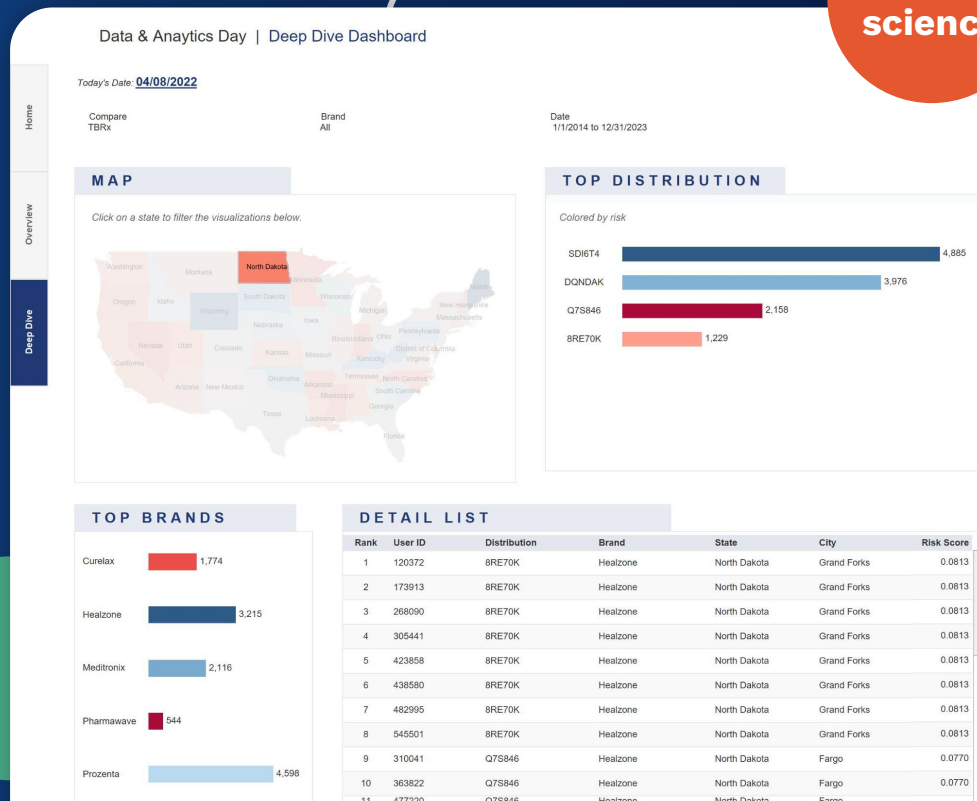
scienc

Data & Anaytics Day | Deep Dive Dashboard

Home

Overview

Deep Dive

Today's Date: 04/08/2022

Compare
TBRx

Brand
All

Date
1/1/2014 to 12/31/2023

MAP

Click on a state to filter the visualizations below.

Washington Montana North Dakota Minnesota Oregon Idaho Wyoming South Dakota Wisconsin Michigan Maine New Hampshire Massachusetts Nebraska Iowa Pennsylvania Nevada Utah Colorado Kansas Missouri Illinois Indiana Ohio District of Columbia Virginia Kentucky California Oklahoma Tennessee North Carolina Arizona New Mexico Arkansas South Carolina Mississippi Georgia Texas Louisiana Florida

TOP DISTRIBUTION

Colored by risk

SDI6T4 4,885
DQNDAK 3,976
Q7S846 2,158
8RE70K 1,229

TOP BRANDS

Curelax 1,774
Healzone 3,215
Meditronix 2,116
Pharmawave 544
Prozenta 4,598

DETAIL LIST

| Rank | User ID | Distribution | Brand | State | City | Risk Score |
|---|---|---|---|---|---|---|
| 1 | 120372 | 8RE70K | Healzone | North Dakota | Grand Forks | 0.0813 |
| 2 | 173913 | 8RE70K | Healzone | North Dakota | Grand Forks | 0.0813 |
| 3 | 268090 | 8RE70K | Healzone | North Dakota | Grand Forks | 0.0813 |
| 4 | 305441 | 8RE70K | Healzone | North Dakota | Grand Forks | 0.0813 |
| 5 | 423858 | 8RE70K | Healzone | North Dakota | Grand Forks | 0.0813 |
| 6 | 438580 | 8RE70K | Healzone | North Dakota | Grand Forks | 0.0813 |
| 7 | 482995 | 8RE70K | Healzone | North Dakota | Grand Forks | 0.0813 |
| 8 | 545501 | 8RE70K | Healzone | North Dakota | Grand Forks | 0.0813 |
| 9 | 310041 | Q7S846 | Healzone | North Dakota | Fargo | 0.0770 |
| 10 | 363822 | Q7S846 | Healzone | North Dakota | Fargo | 0.0770 |
| 11 | 477220 | Q7S846 | Healzone | North Dakota | Fargo | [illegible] |